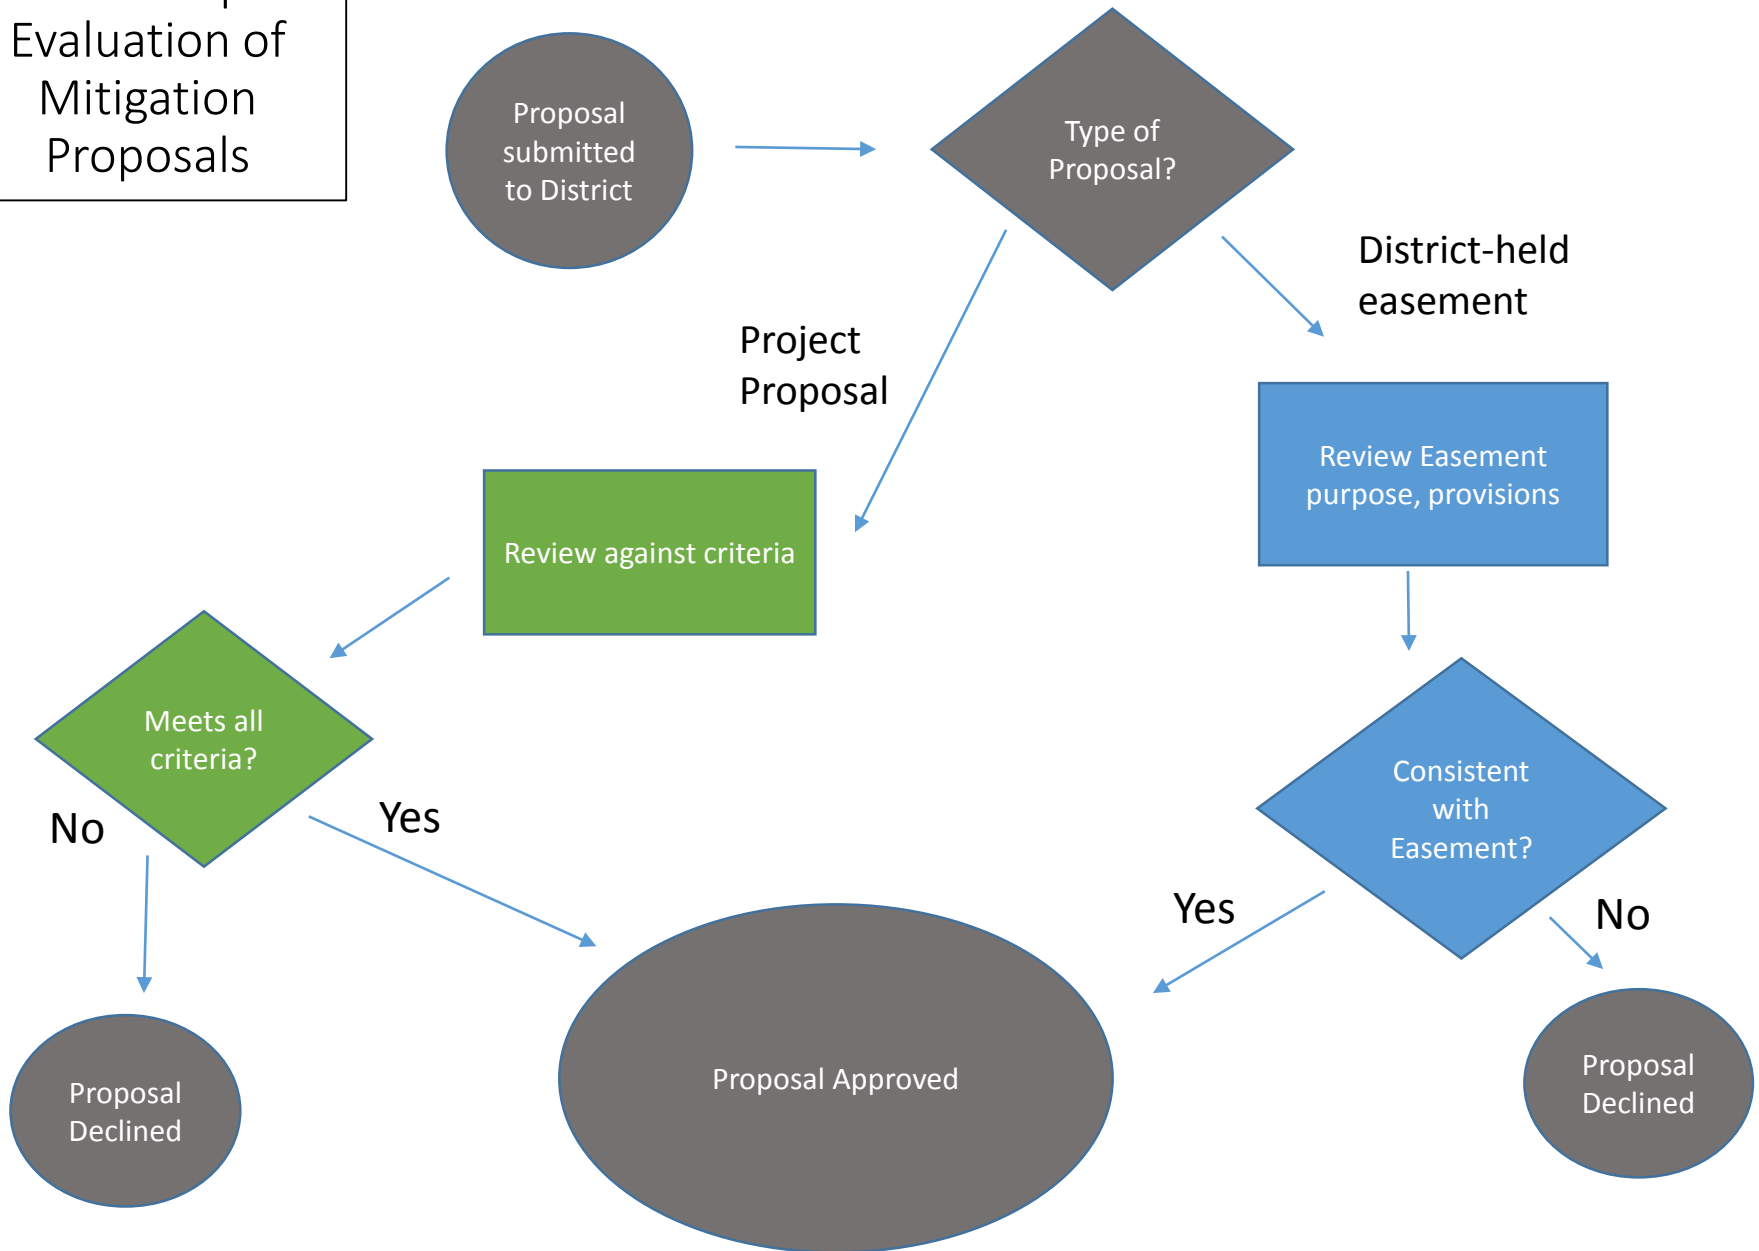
Evaluation of Mitigation Proposals

Proposal submitted to District

Type of Proposal?

Project Proposal

District-held easement

Review against criteria

Review Easement purpose, provisions

Meets all criteria?

No

Yes

Consistent with Easement?

Yes

No

Proposal Declined

Proposal Approved

Proposal Declined